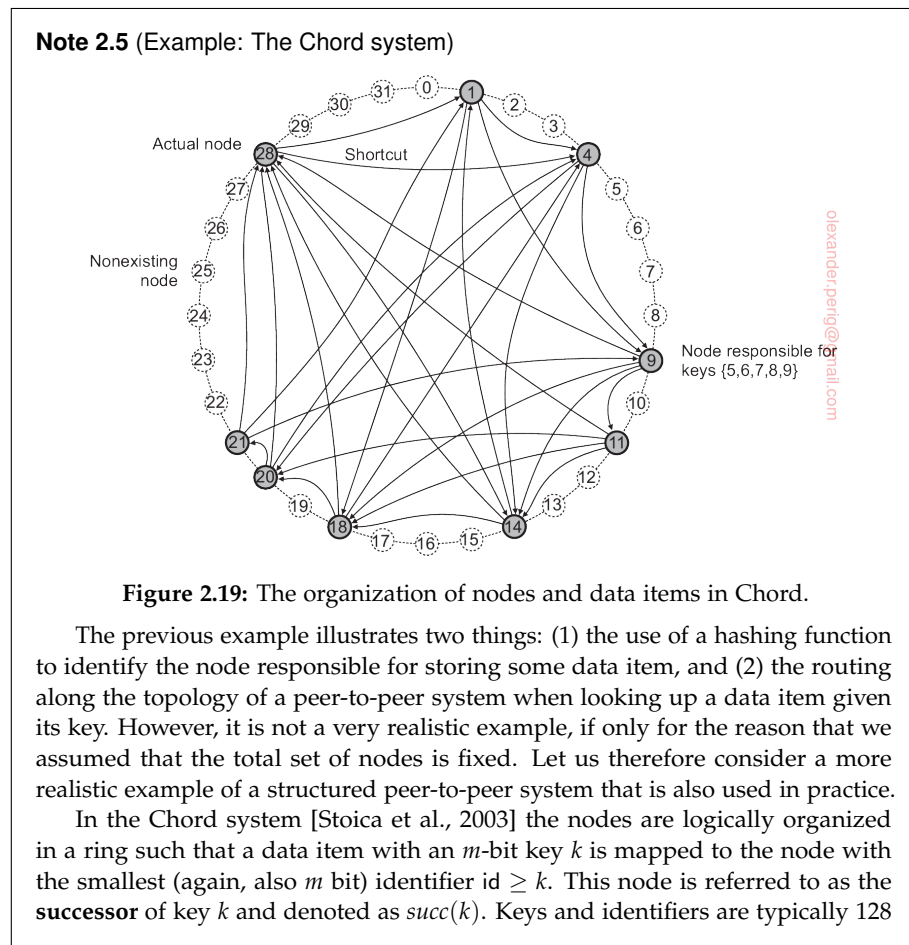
**Note 2.5** (Example: The Chord system)

Actual node

Shortcut

Nonexisting node

Node responsible for keys {5,6,7,8,9}

0 1 2 3 4 5 6 7 8 9 10 11 12 13 14 15 16 17 18 19 20 21 22 23 24 25 26 27 28 29 30 31

olexander.perig@gmail.com

**Figure 2.19:** The organization of nodes and data items in Chord.

The previous example illustrates two things: (1) the use of a hashing function to identify the node responsible for storing some data item, and (2) the routing along the topology of a peer-to-peer system when looking up a data item given its key. However, it is not a very realistic example, if only for the reason that we assumed that the total set of nodes is fixed. Let us therefore consider a more realistic example of a structured peer-to-peer system that is also used in practice.

In the Chord system [Stoica et al., 2003] the nodes are logically organized in a ring such that a data item with an $m$-bit key $k$ is mapped to the node with the smallest (again, also $m$ bit) identifier id $\geq k$. This node is referred to as the **successor** of key $k$ and denoted as $succ(k)$. Keys and identifiers are typically 128